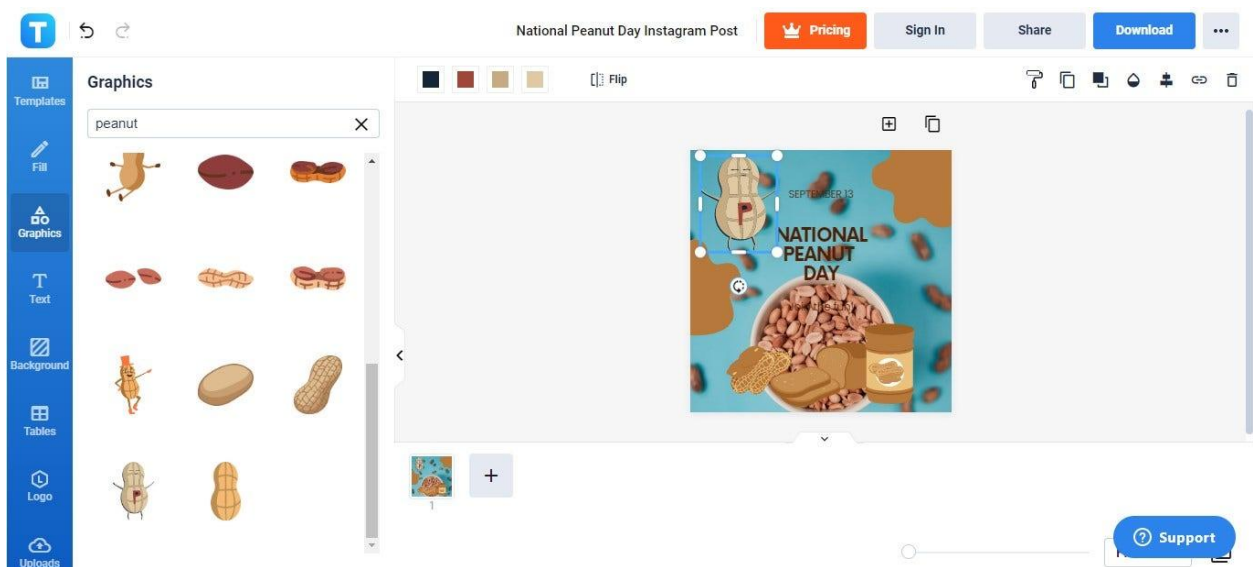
National Peanut Day Instagram Post

Pricing

Sign In

Share

Download

Templates

Fill

Graphics

Text

Background

Tables

Logo

Uploads

Graphics

peanut

Flip

SEPTEMBER 13

NATIONAL PEANUT DAY

1

Support